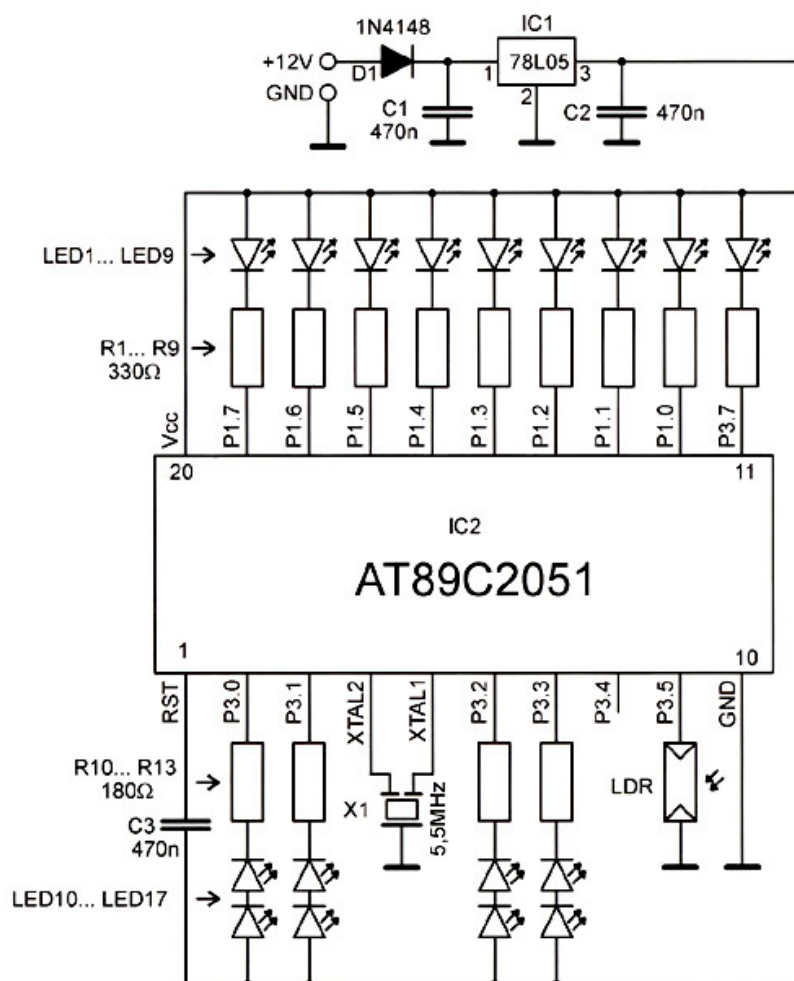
1N4148
IC1
+12V
D1
1
78L05
3
GND
2
C1
470n
C2
470n
LED1... LED9
R1... R9
330Ω
Vcc
P1.7
P1.6
P1.5
P1.4
P1.3
P1.2
P1.1
P1.0
P3.7
20
11
IC2
AT89C2051
1
10
RST
P3.0
P3.1
XTAL2
XTAL1
P3.2
P3.3
P3.4
P3.5
GND
R10... R13
180Ω
LDR
X1
5,5MHz
C3
470n
LED10... LED17